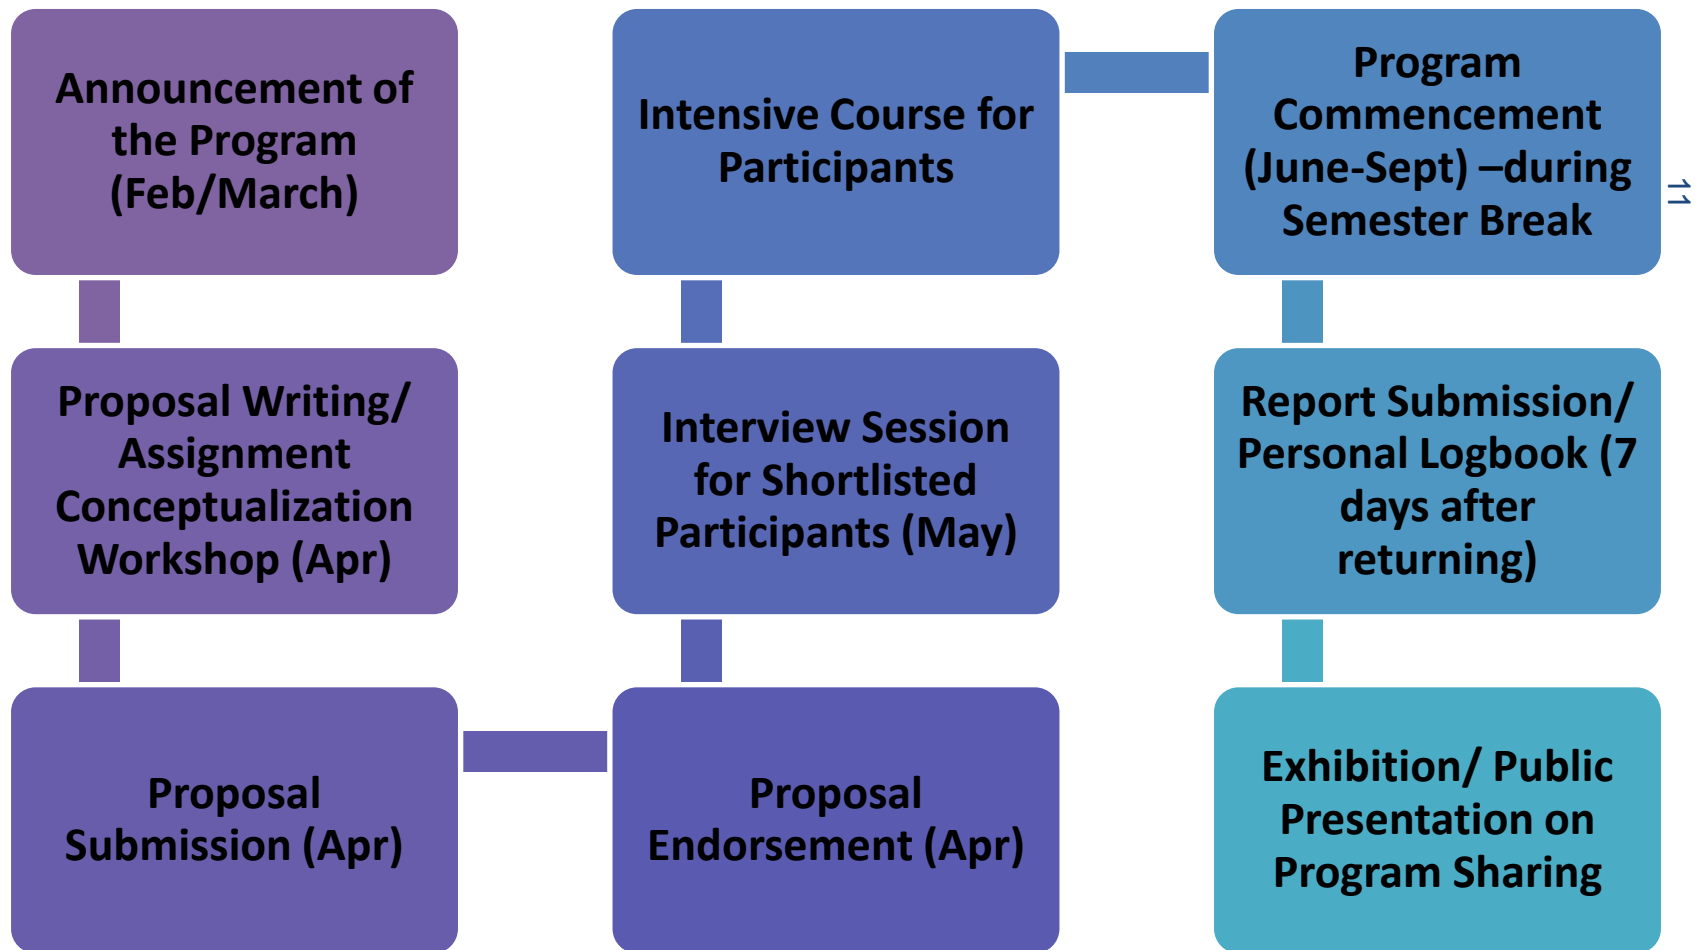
Announcement of the Program (Feb/March)

Proposal Writing/ Assignment Conceptualization Workshop (Apr)

Proposal Submission (Apr)

Intensive Course for Participants

Interview Session for Shortlisted Participants (May)

Proposal Endorsement (Apr)

Program Commencement (June-Sept) –during Semester Break

Report Submission/ Personal Logbook (7 days after returning)

Exhibition/ Public Presentation on Program Sharing

11